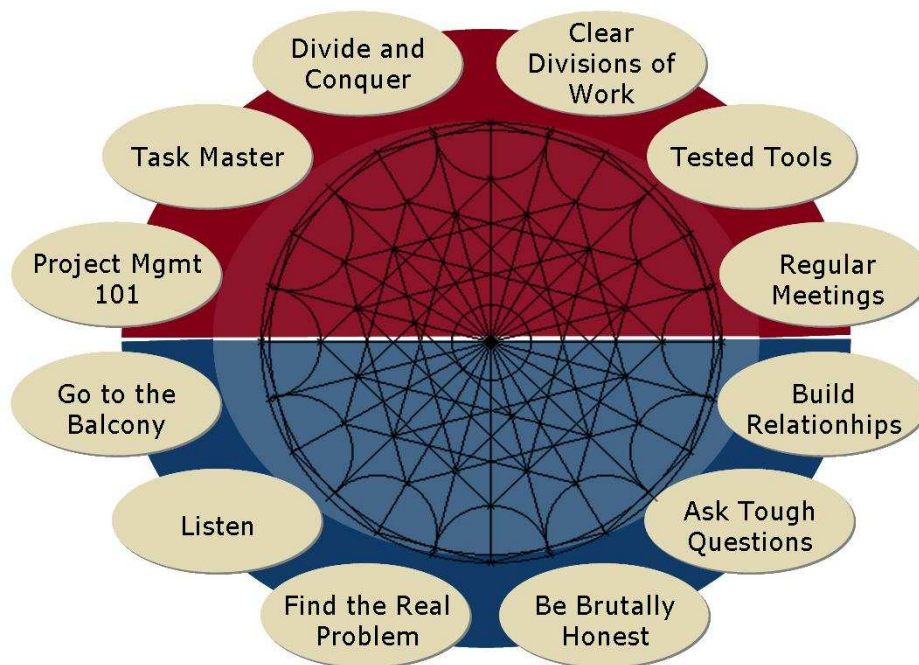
Divide and Conquer

Clear Divisions of Work

Task Master

Tested Tools

Project Mgmt 101

Regular Meetings

Go to the Balcony

Build Relationhips

Listen

Ask Tough Questions

Find the Real Problem

Be Brutally Honest